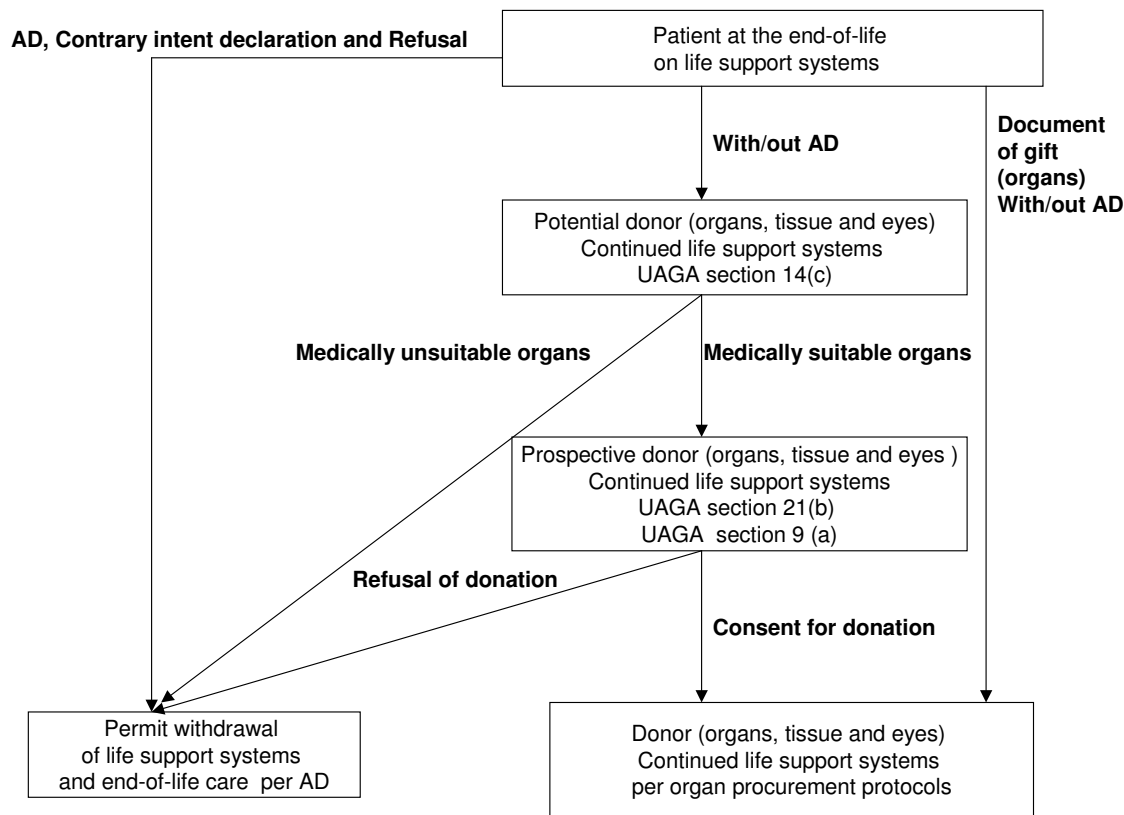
Patient at the end-of-life on life support systems

AD, Contrary intent declaration and Refusal

With/out AD

Document of gift (organs) With/out AD

Potential donor (organs, tissue and eyes)
Continued life support systems
UAGA section 14(c)

Medically unsuitable organs

Medically suitable organs

Prospective donor (organs, tissue and eyes )
Continued life support systems
UAGA section 21(b)
UAGA section 9 (a)

Refusal of donation

Consent for donation

Permit withdrawal of life support systems and end-of-life care per AD

Donor (organs, tissue and eyes)
Continued life support systems
per organ procurement protocols